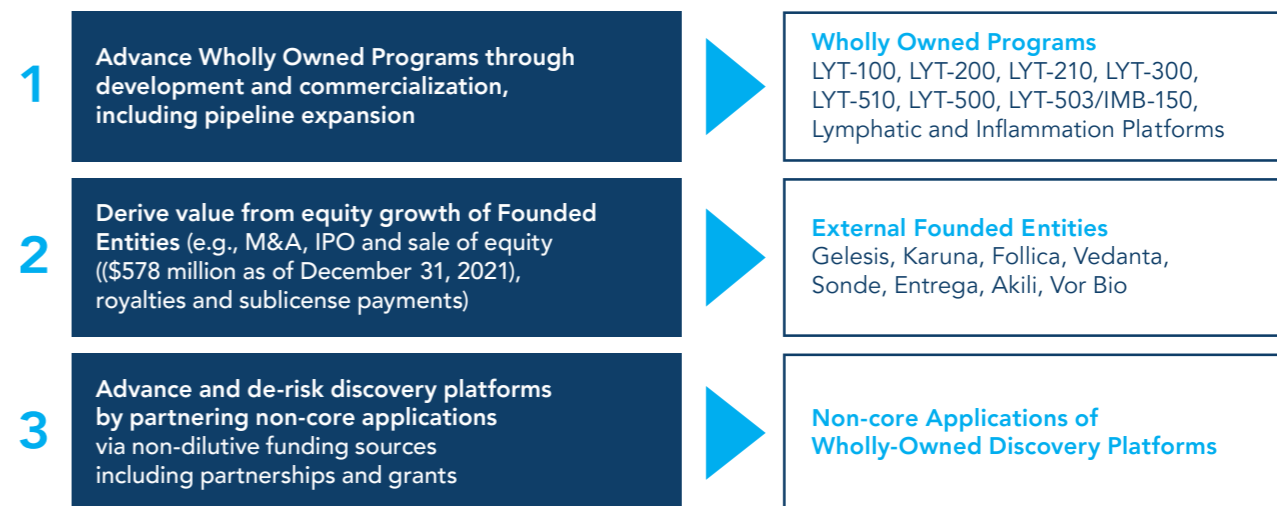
1

Advance Wholly Owned Programs through development and commercialization, including pipeline expansion

Wholly Owned Programs
LYT-100, LYT-200, LYT-210, LYT-300, LYT-510, LYT-500, LYT-503/IMB-150, Lymphatic and Inflammation Platforms

2

Derive value from equity growth of Founded Entities (e.g., M&A, IPO and sale of equity (($578 million as of December 31, 2021), royalties and sublicense payments)

External Founded Entities
Gelesis, Karuna, Follica, Vedanta, Sonde, Entrega, Akili, Vor Bio

3

Advance and de-risk discovery platforms by partnering non-core applications via non-dilutive funding sources including partnerships and grants

Non-core Applications of Wholly-Owned Discovery Platforms